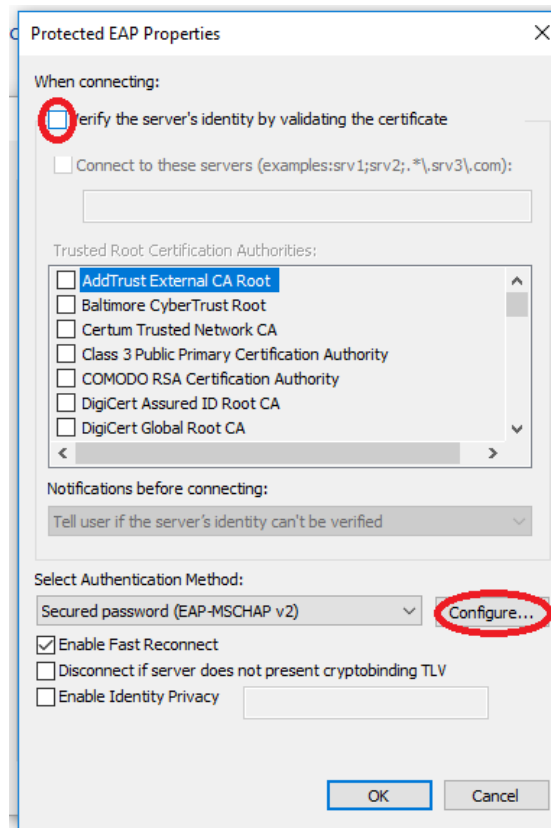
Protected EAP Properties

When connecting:

Verify the server's identity by validating the certificate

Connect to these servers (examples:srv1;srv2;.*\.srv3\.com):

Trusted Root Certification Authorities:

AddTrust External CA Root
Baltimore CyberTrust Root
Certum Trusted Network CA
Class 3 Public Primary Certification Authority
COMODO RSA Certification Authority
DigiCert Assured ID Root CA
DigiCert Global Root CA

Notifications before connecting:

Tell user if the server's identity can't be verified

Select Authentication Method:

Secured password (EAP-MSCHAP v2)

Configure...

Enable Fast Reconnect

Disconnect if server does not present cryptobinding TLV

Enable Identity Privacy

OK

Cancel